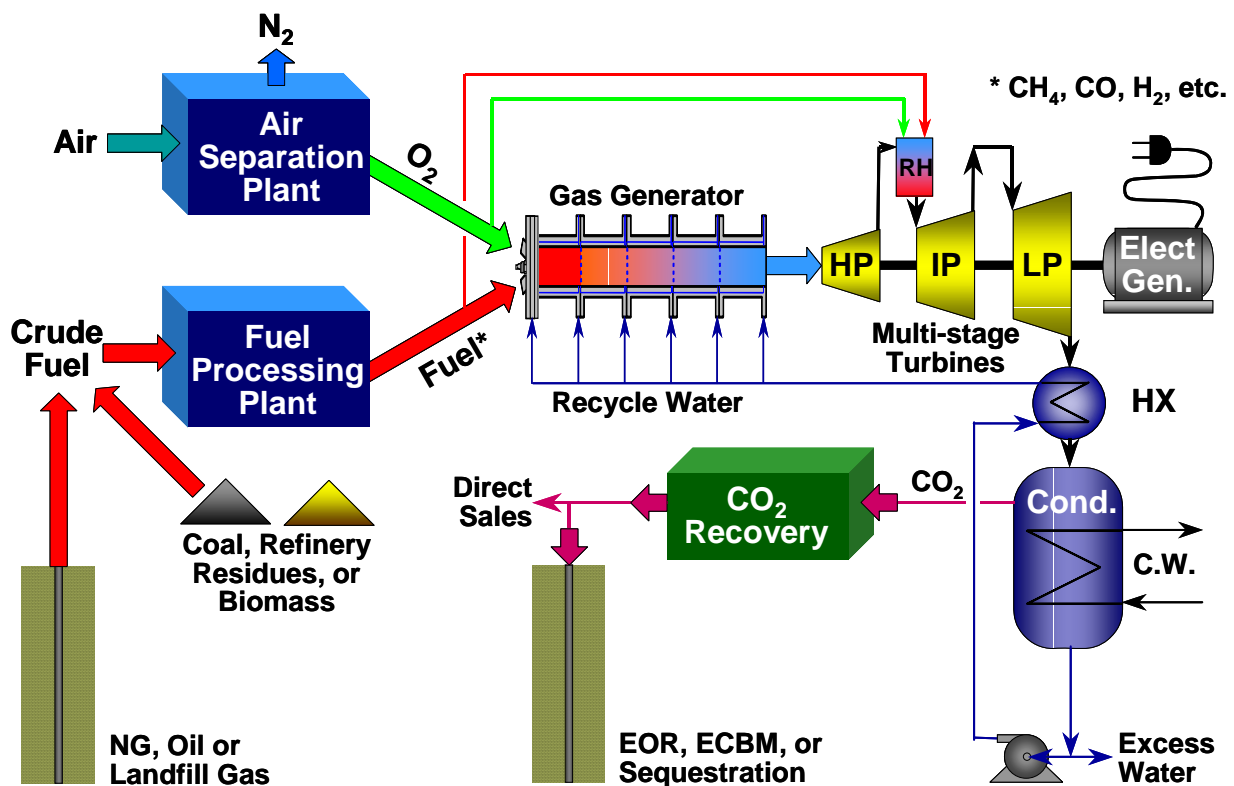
$N_2$

Air

Air Separation Plant

$O_2$

* $CH_4$, CO, $H_2$, etc.

RH

Gas Generator

HP

IP

LP

Elect Gen.

Crude Fuel

Fuel Processing Plant

Fuel*

Multi-stage Turbines

Recycle Water

HX

Direct Sales

$CO_2$ Recovery

$CO_2$

Cond.

C.W.

Coal, Refinery Residues, or Biomass

NG, Oil or Landfill Gas

EOR, ECBM, or Sequestration

Excess Water